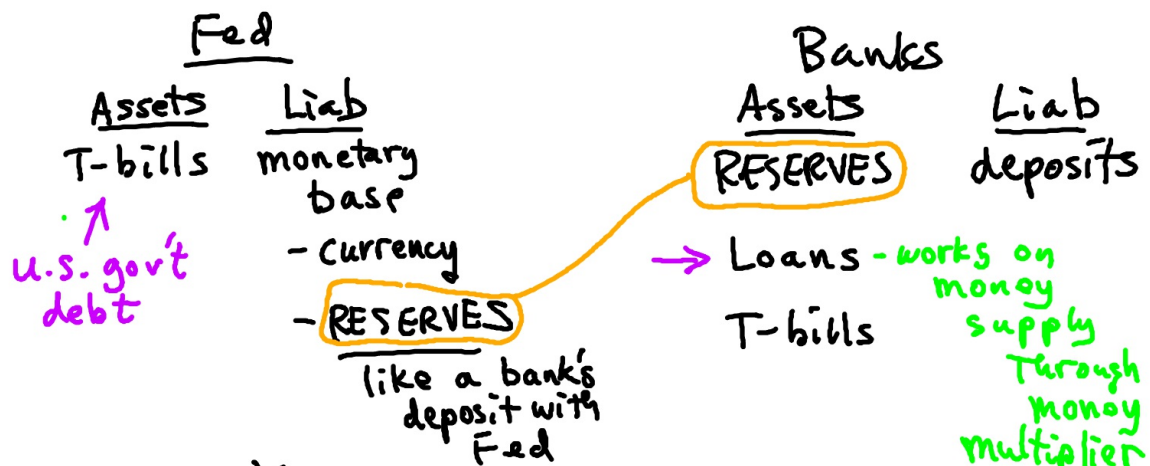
Fed

Assets
T-bills

u.s. gov't debt

Liab
monetary base
- currency
- RESERVES
like a bank's deposit with Fed

Banks

Assets
RESERVES
Loans - works on money supply through money multiplier
T-bills

Liab
deposits